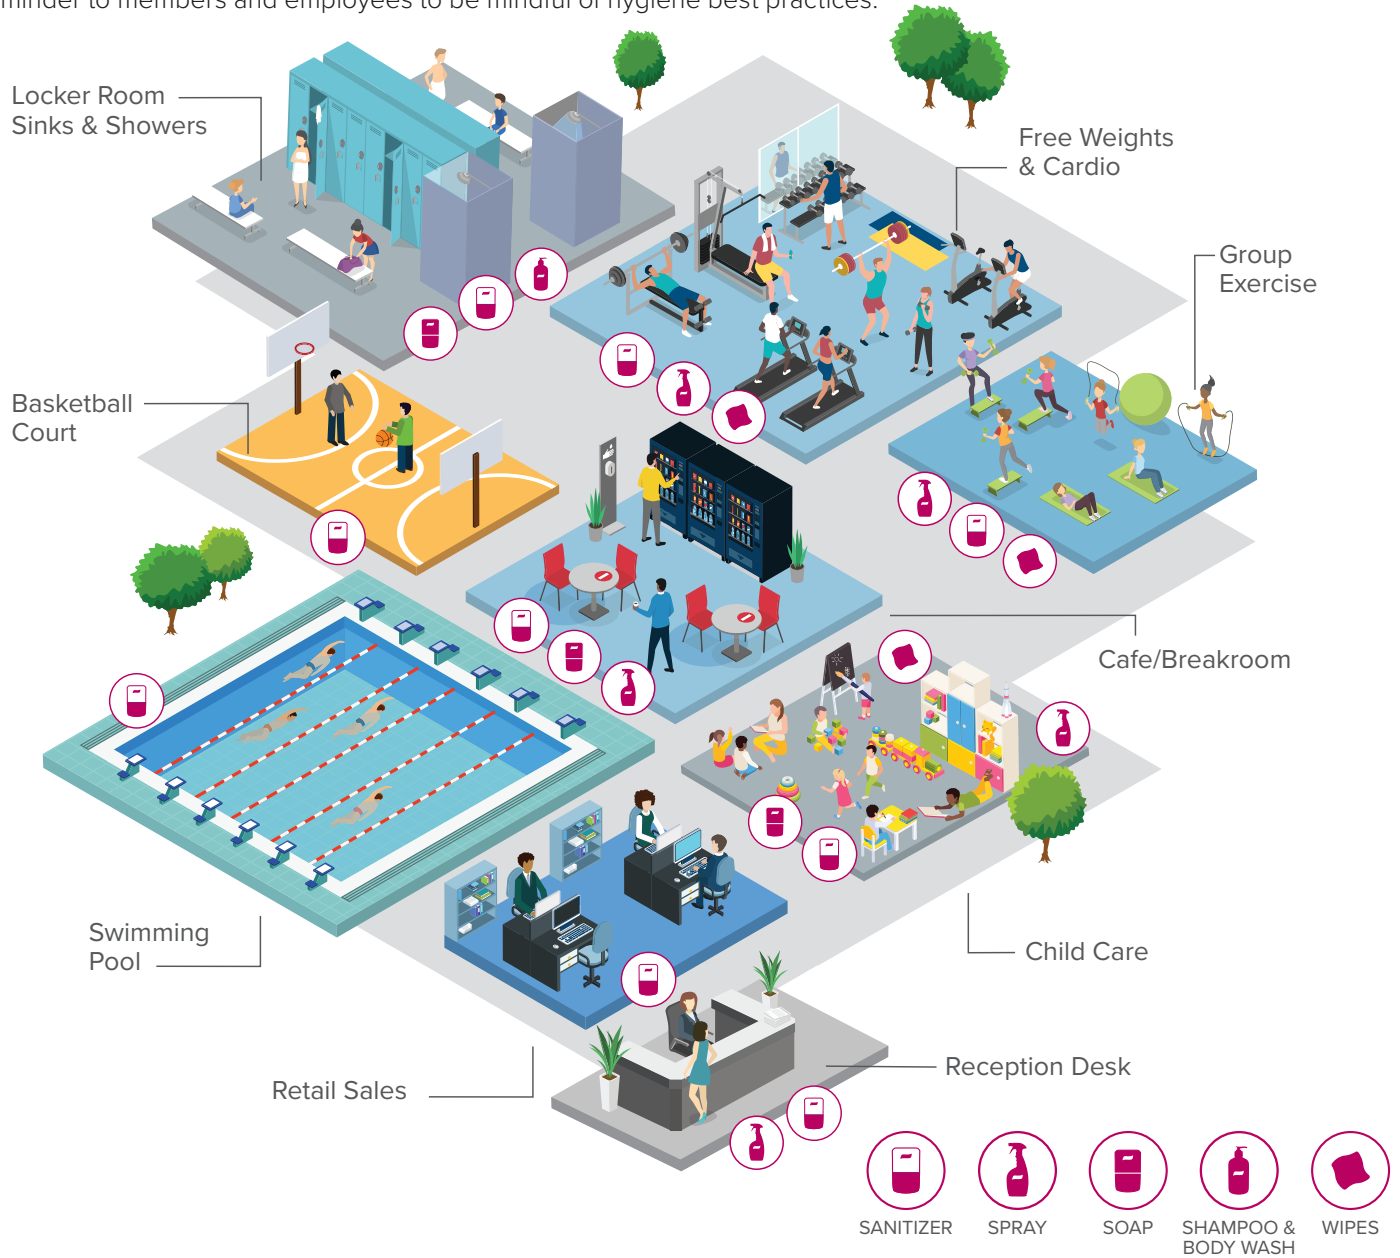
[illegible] to members and employees to be mindful of hygiene best practices.

Locker Room Sinks & Showers

Free Weights & Cardio

Group Exercise

Basketball Court

Cafe/Breakroom

Swimming Pool

Child Care

Retail Sales

Reception Desk

SANITIZER

SPRAY

SOAP

SHAMPOO & BODY WASH

WIPES